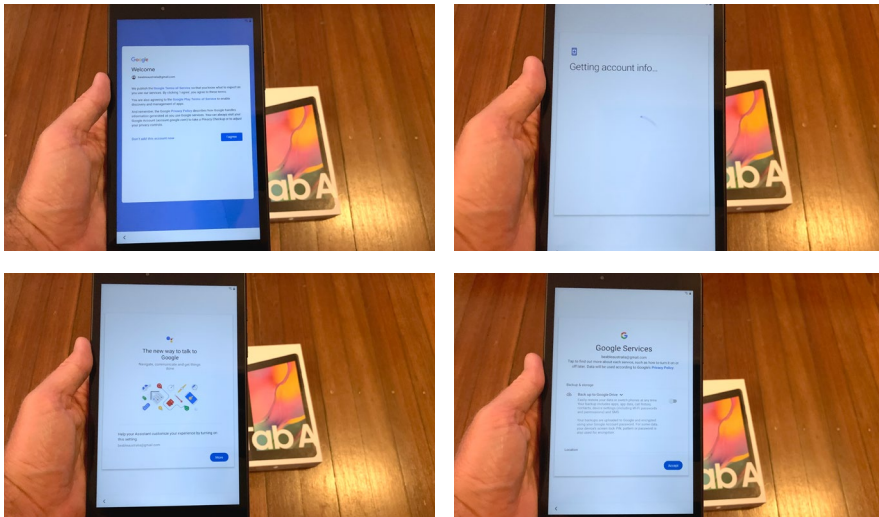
Google

Welcome

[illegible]

I agree

ab A

Getting account info...

ab A

The new way to talk to Google

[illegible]

Help your Assistant customize your experience by turning on this setting

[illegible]

More

ab A

G

Google Services

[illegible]

Back up to Google Drive

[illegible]

Accept

ab A